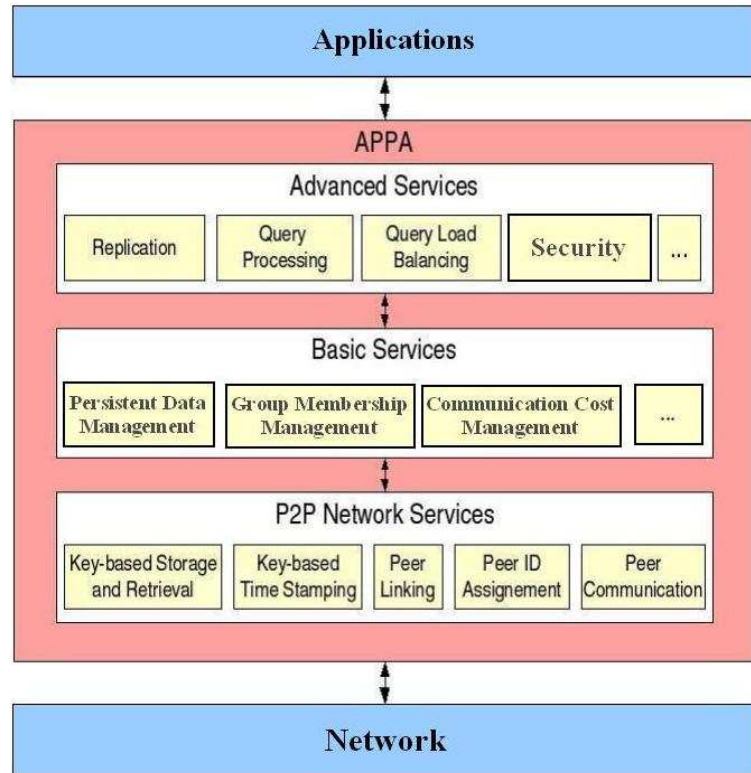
Applications

APPA

Advanced Services

Replication

Query Processing

Query Load Balancing

Security

...

Basic Services

Persistent Data Management

Group Membership Management

Communication Cost Management

...

P2P Network Services

Key-based Storage and Retrieval

Key-based Time Stamping

Peer Linking

Peer ID Assignement

Peer Communication

Network